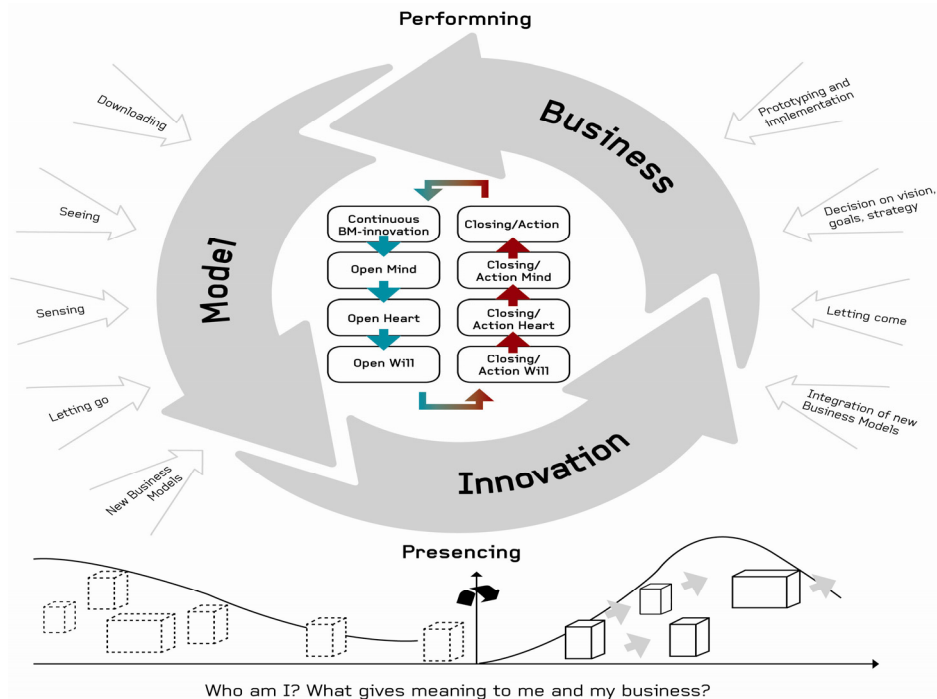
Performning

Downloading

Seeing

Sensing

Letting go

New Business Models

Prototyping and Implementation

Decision on vision, goals, strategy

Letting come

Integration of new Business Models

Business

Model

Innovation

Continuous BM-innovation

Open Mind

Open Heart

Open Will

Closing/Action

Closing/ Action Mind

Closing/ Action Heart

Closing/ Action Will

Presencing

Who am I? What gives meaning to me and my business?